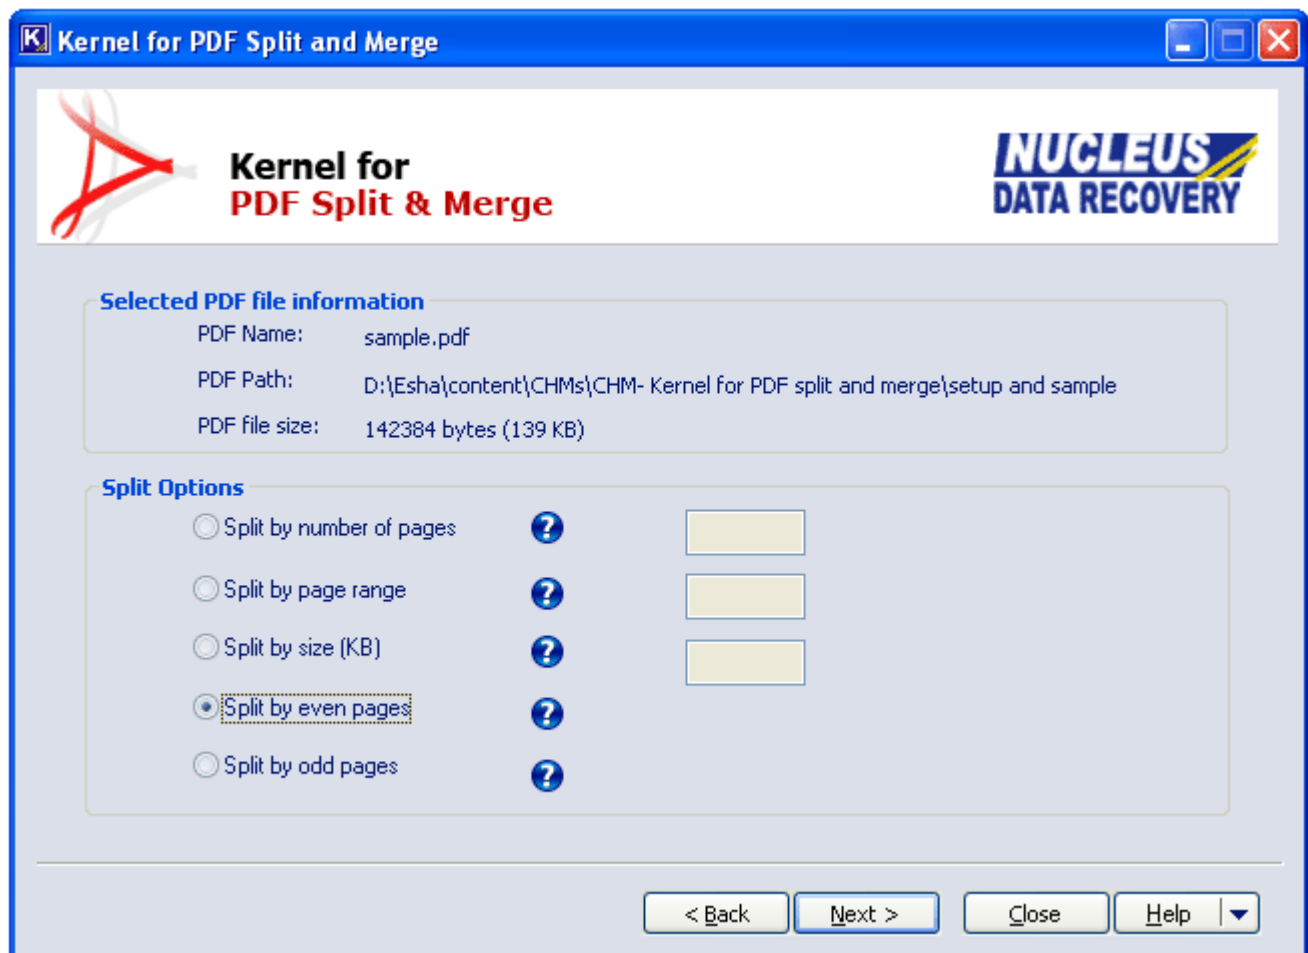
Kernel for PDF Split and Merge

Kernel for
PDF Split & Merge

NUCLEUS
DATA RECOVERY

Selected PDF file information

PDF Name: sample.pdf

PDF Path: D:\Esha\content\CHMs\CHM- Kernel for PDF split and merge\setup and sample

PDF file size: 142384 bytes (139 KB)

Split Options

Split by number of pages

Split by page range

Split by size (KB)

Split by even pages

Split by odd pages

< Back
Next >
Close
Help